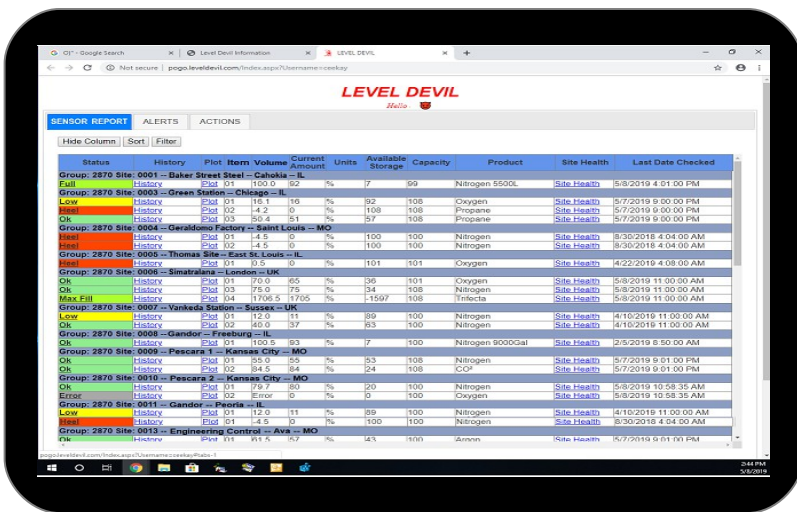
O1" - Google Search × Level Devil Information × LEVEL DEVIL × +

Not secure | pogo.leveldevil.com/Index.aspx?Username=ceekay

LEVEL DEVIL
Hello

SENSOR REPORT ALERTS ACTIONS

Hide Column Sort Filter

| Status | History | Plot | Item | Volume | Current Amount | Units | Available Storage | Capacity | Product | Site Health | Last Date Checked |
|---|---|---|---|---|---|---|---|---|---|---|---|
| Group: 2870 Site: 0001 -- Baker Street Steel -- Cahokia -- IL | | | | | | | | | | | |
| Full | History | Plot | 01 | 100.0 | 92 | % | 7 | 99 | Nitrogen 5500L | Site Health | 5/8/2019 4:01:00 PM |
| Group: 2870 Site: 0003 -- Green Station -- Chicago -- IL | | | | | | | | | | | |
| Low | History | Plot | 01 | 16.1 | 16 | % | 92 | 108 | Oxygen | Site Health | 5/7/2019 9:00:00 PM |
| Heel | History | Plot | 02 | -4.2 | 0 | % | 108 | 108 | Propane | Site Health | 5/7/2019 9:00:00 PM |
| Ok | History | Plot | 03 | 50.4 | 51 | % | 57 | 108 | Propane | Site Health | 5/7/2019 9:00:00 PM |
| Group: 2870 Site: 0004 -- Geraldomo Factory -- Saint Louis -- MO | | | | | | | | | | | |
| Heel | History | Plot | 01 | -4.5 | 0 | % | 100 | 100 | Nitrogen | Site Health | 8/30/2018 4:04:00 AM |
| Heel | History | Plot | 02 | -4.5 | 0 | % | 100 | 100 | Nitrogen | Site Health | 8/30/2018 4:04:00 AM |
| Group: 2870 Site: 0005 -- Thomas Site -- East St. Louis -- IL | | | | | | | | | | | |
| Heel | History | Plot | 01 | 0.5 | 0 | % | 101 | 101 | Oxygen | Site Health | 4/22/2019 4:08:00 AM |
| Group: 2870 Site: 0006 -- Simatralana -- London -- UK | | | | | | | | | | | |
| Ok | History | Plot | 01 | 70.0 | 65 | % | 36 | 101 | Oxygen | Site Health | 5/8/2019 11:00:00 AM |
| Ok | History | Plot | 03 | 75.0 | 75 | % | 34 | 108 | Nitrogen | Site Health | 5/8/2019 11:00:00 AM |
| Max Fill | History | Plot | 04 | 1706.5 | 1705 | % | -1597 | 108 | Trifecta | Site Health | 5/8/2019 11:00:00 AM |
| Group: 2870 Site: 0007 -- Vankeda Station -- Sussex -- UK | | | | | | | | | | | |
| Low | History | Plot | 01 | 12.0 | 11 | % | 89 | 100 | Nitrogen | Site Health | 4/10/2019 11:00:00 AM |
| Ok | History | Plot | 02 | 40.0 | 37 | % | 63 | 100 | Nitrogen | Site Health | 4/10/2019 11:00:00 AM |
| Group: 2870 Site: 0008 -- Gandor -- Freeburg -- IL | | | | | | | | | | | |
| Ok | History | Plot | 01 | 100.5 | 93 | % | 7 | 100 | Nitrogen 9000Gal | Site Health | 2/5/2019 8:50:00 AM |
| Group: 2870 Site: 0009 -- Pescara 1 -- Kansas City -- MO | | | | | | | | | | | |
| Ok | History | Plot | 01 | 55.0 | 55 | % | 53 | 108 | Nitrogen | Site Health | 5/7/2019 9:01:00 PM |
| Ok | History | Plot | 02 | 84.5 | 84 | % | 24 | 108 | CO² | Site Health | 5/7/2019 9:01:00 PM |
| Group: 2870 Site: 0010 -- Pescara 2 -- Kansas City -- MO | | | | | | | | | | | |
| Ok | History | Plot | 01 | 79.7 | 80 | % | 20 | 100 | Nitrogen | Site Health | 5/8/2019 10:58:35 AM |
| Error | History | Plot | 02 | Error | 0 | % | 0 | 100 | Nitrogen | Site Health | 5/8/2019 10:58:35 AM |
| Group: 2870 Site: 0011 -- Gandor -- Peoria -- IL | | | | | | | | | | | |
| Low | History | Plot | 01 | 12.0 | 11 | % | 89 | 100 | Nitrogen | Site Health | 4/10/2019 11:00:00 AM |
| Heel | History | Plot | 01 | -4.5 | 0 | % | 100 | 100 | Nitrogen | Site Health | 8/30/2018 4:04:00 AM |
| Group: 2870 Site: 0013 -- Engineering Control -- Ava -- MO | | | | | | | | | | | |
| Ok | History | Plot | 01 | 61.5 | 57 | % | 43 | 100 | Argon | Site Health | 5/7/2019 9:01:00 PM |

pogo.leveldevil.com/Index.aspx?Username=ceekay#tabs-1

2:44 PM
5/8/2019